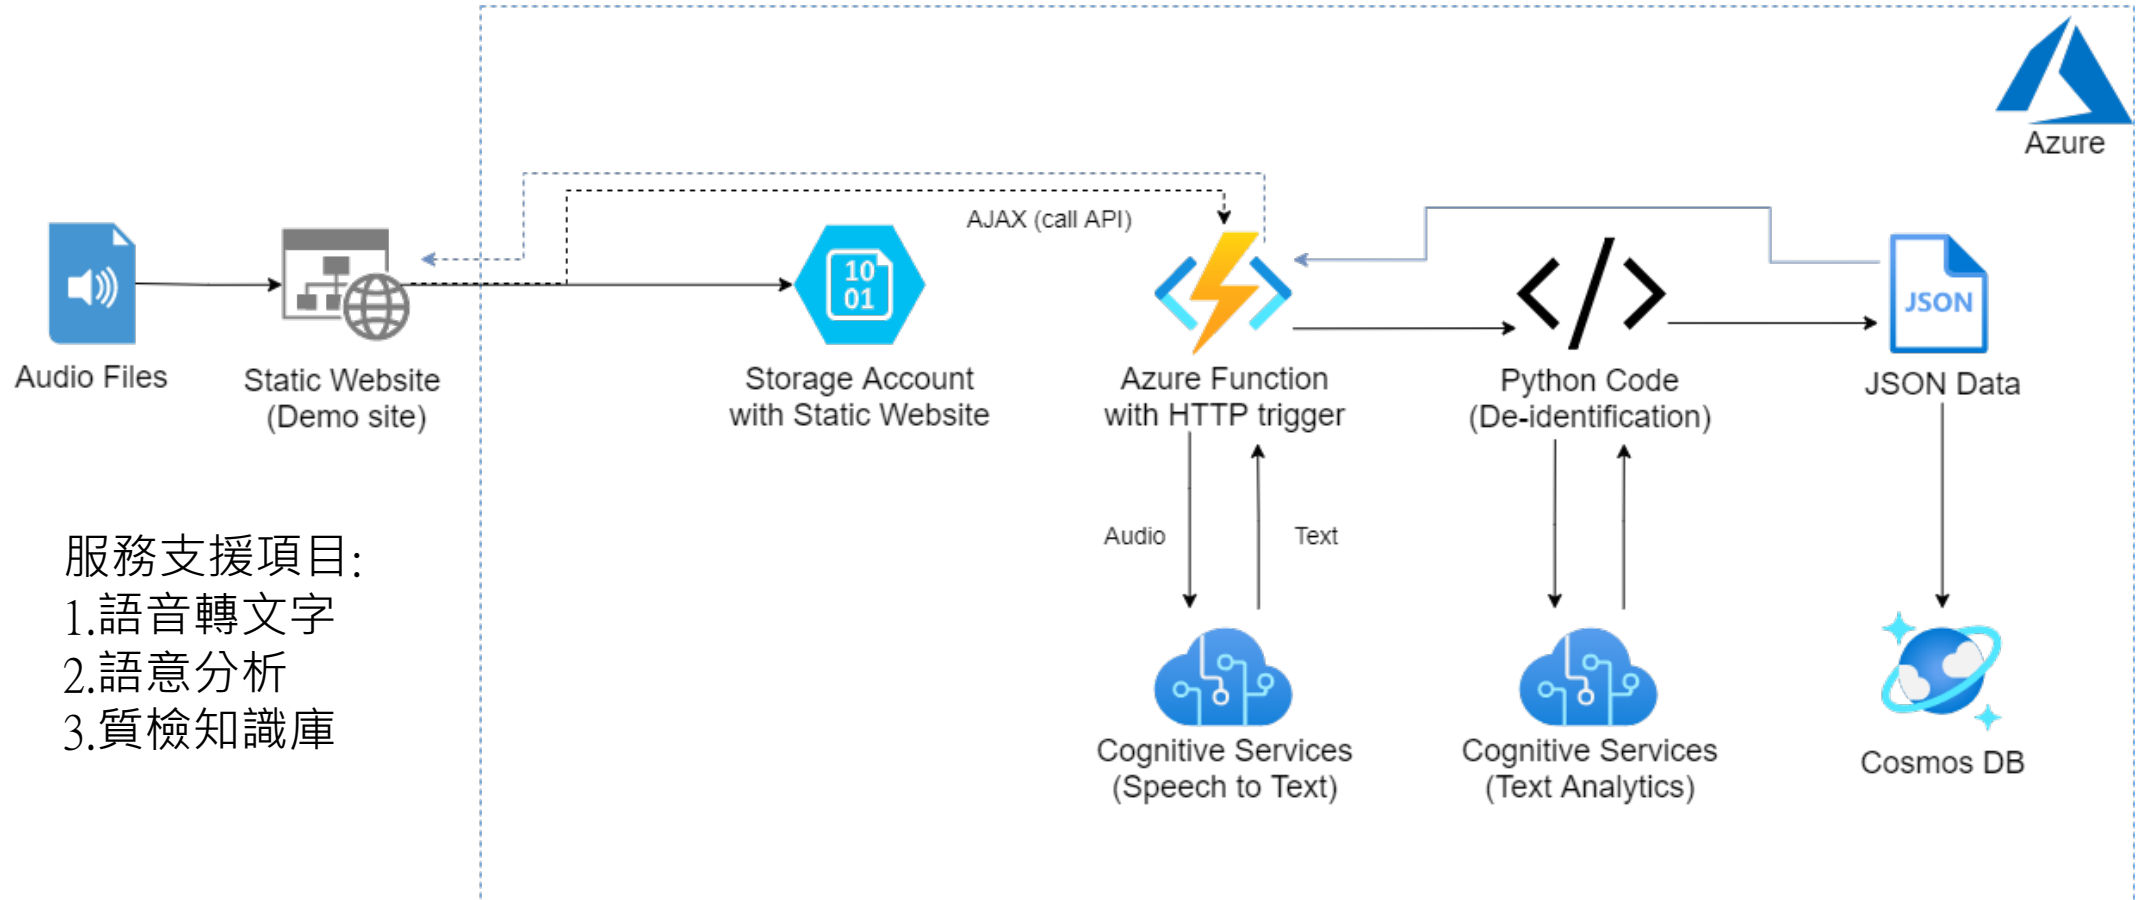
Azure

AJAX (call API)

Audio Files

Static Website
(Demo site)

10
01

Storage Account
with Static Website

Azure Function
with HTTP trigger

Python Code
(De-identification)

JSON

JSON Data

Audio

Text

服務支援項目:
1.語音轉文字
2.語意分析
3.質檢知識庫

Cognitive Services
(Speech to Text)

Cognitive Services
(Text Analytics)

Cosmos DB